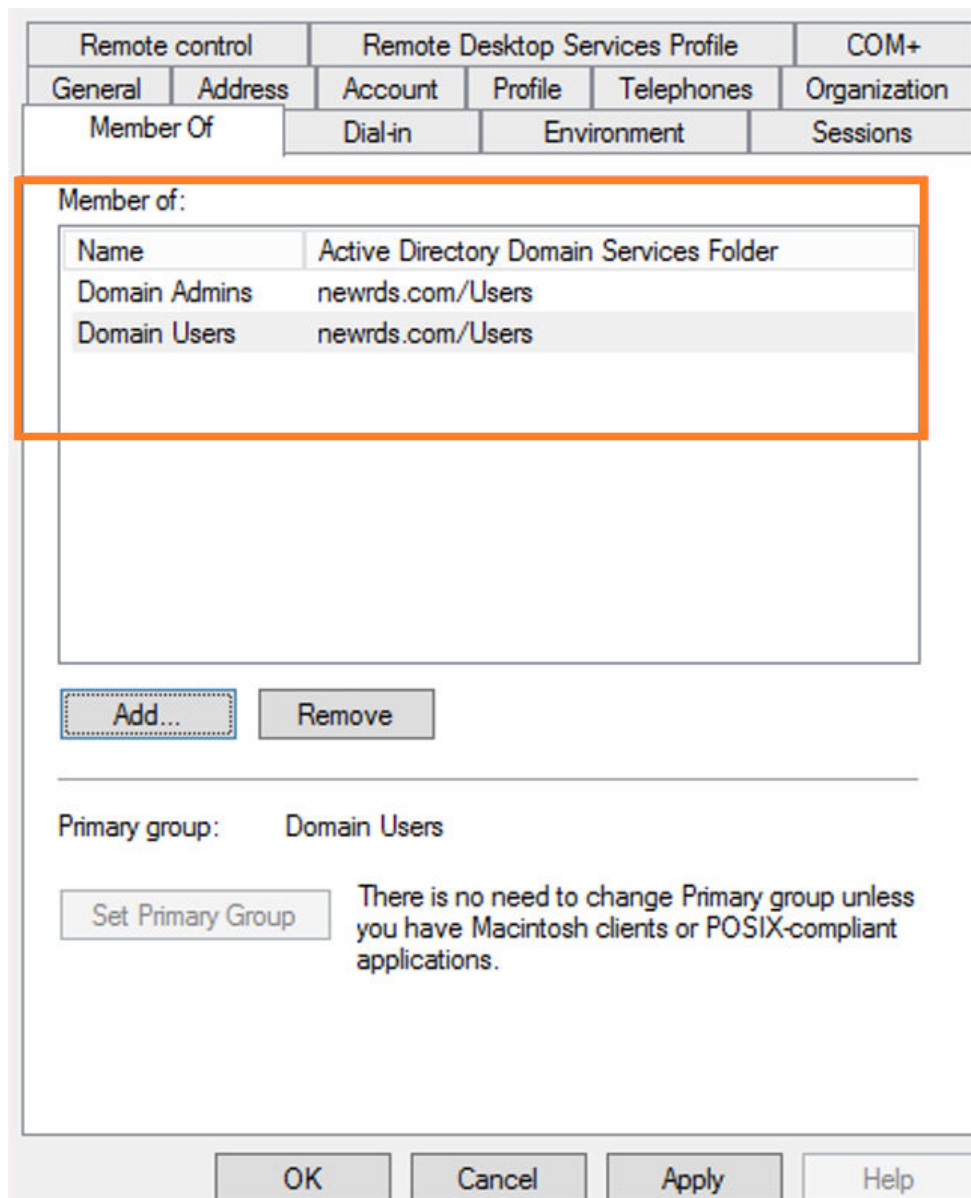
Remote control | Remote Desktop Services Profile | COM+
General | Address | Account | Profile | Telephones | Organization
Member Of | Dial-in | Environment | Sessions

Member of:

| Name | Active Directory Domain Services Folder |
|---|---|
| Domain Admins | newrds.com/Users |
| Domain Users | newrds.com/Users |

Add... Remove

Primary group: Domain Users

Set Primary Group

There is no need to change Primary group unless you have Macintosh clients or POSIX-compliant applications.

OK Cancel Apply Help